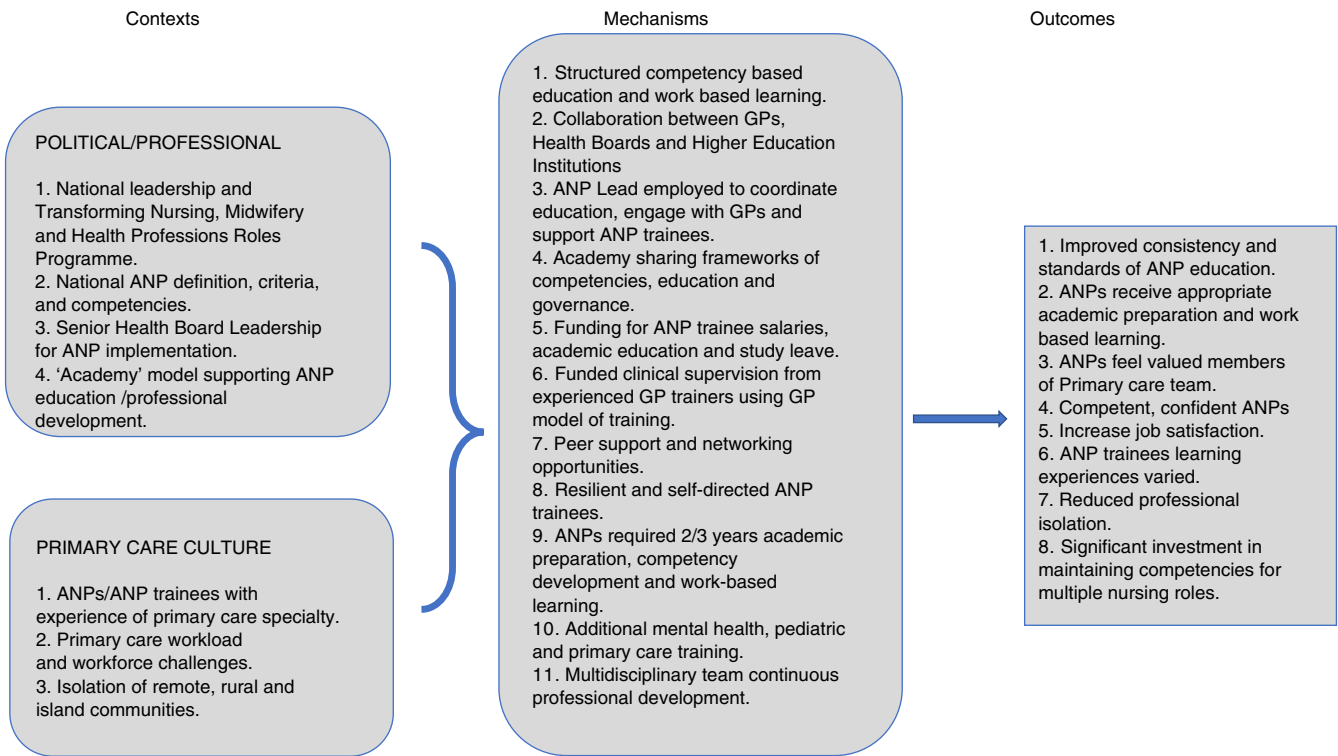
Contexts

Mechanisms

Outcomes

POLITICAL/PROFESSIONAL

1. National leadership and Transforming Nursing, Midwifery and Health Professions Roles Programme.
2. National ANP definition, criteria, and competencies.
3. Senior Health Board Leadership for ANP implementation.
4. 'Academy' model supporting ANP education /professional development.

PRIMARY CARE CULTURE

1. ANPs/ANP trainees with experience of primary care specialty.
2. Primary care workload and workforce challenges.
3. Isolation of remote, rural and island communities.

1. Structured competency based education and work based learning.
2. Collaboration between GPs, Health Boards and Higher Education Institutions
3. ANP Lead employed to coordinate education, engage with GPs and support ANP trainees.
4. Academy sharing frameworks of competencies, education and governance.
5. Funding for ANP trainee salaries, academic education and study leave.
6. Funded clinical supervision from experienced GP trainers using GP model of training.
7. Peer support and networking opportunities.
8. Resilient and self-directed ANP trainees.
9. ANPs required 2/3 years academic preparation, competency development and work-based learning.
10. Additional mental health, pediatric and primary care training.
11. Multidisciplinary team continuous professional development.

1. Improved consistency and standards of ANP education.
2. ANPs receive appropriate academic preparation and work based learning.
3. ANPs feel valued members of Primary care team.
4. Competent, confident ANPs
5. Increase job satisfaction.
6. ANP trainees learning experiences varied.
7. Reduced professional isolation.
8. Significant investment in maintaining competencies for multiple nursing roles.